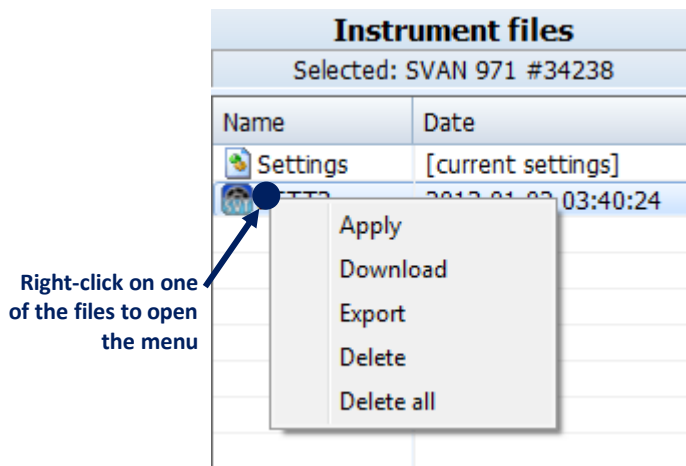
Instrument files

Selected: SVAN 971 #34238

| Name | Date |
|---|---|
| Settings | [current settings] |
| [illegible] | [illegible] 03:40:24 |

Apply
Download
Export
Delete
Delete all

Right-click on one of the files to open the menu